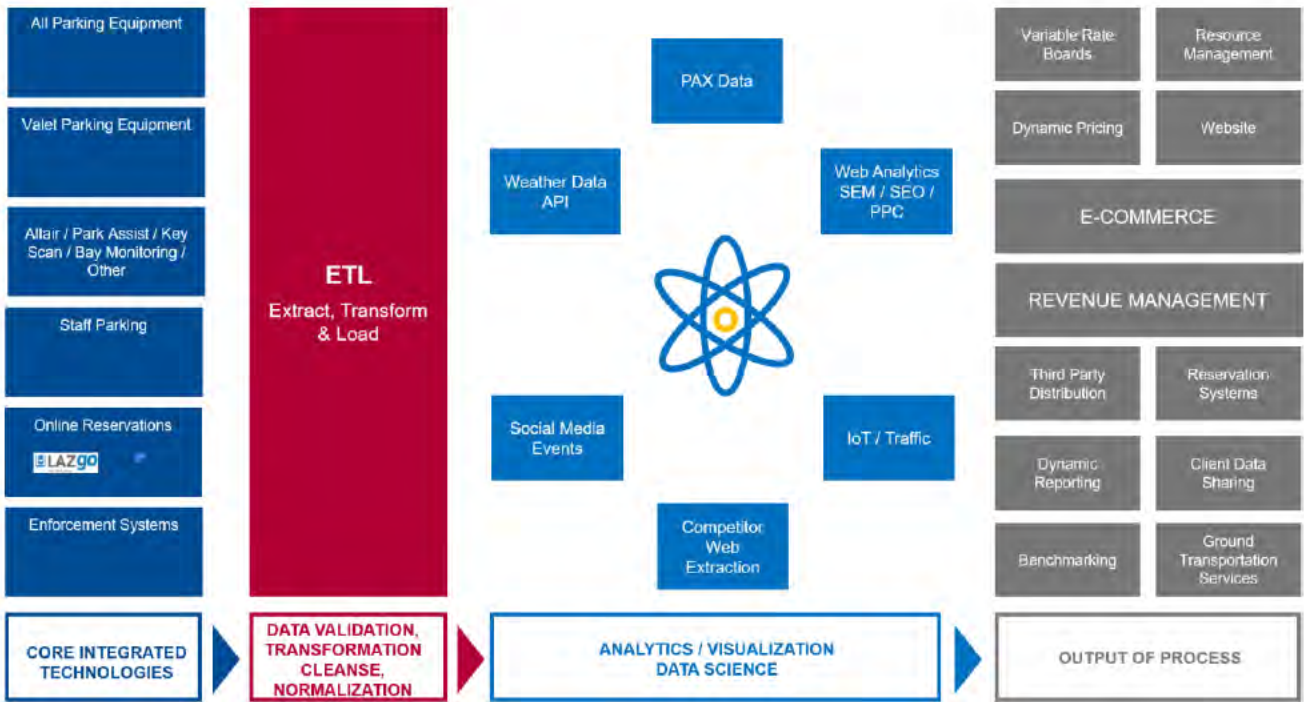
All Parking Equipment

Valet Parking Equipment

Altair / Park Assist / Key Scan / Bay Monitoring / Other

Staff Parking

Online Reservations

LAZgo

Enforcement Systems

ETL

Extract, Transform & Load

PAX Data

Weather Data API

Web Analytics SEM / SEO / PPC

Social Media Events

IoT / Traffic

Competitor Web Extraction

Variable Rate Boards

Resource Management

Dynamic Pricing

Website

E-COMMERCE

REVENUE MANAGEMENT

Third Party Distribution

Reservation Systems

Dynamic Reporting

Client Data Sharing

Benchmarking

Ground Transportation Services

CORE INTEGRATED TECHNOLOGIES

DATA VALIDATION, TRANSFORMATION CLEANSE, NORMALIZATION

ANALYTICS / VISUALIZATION DATA SCIENCE

OUTPUT OF PROCESS